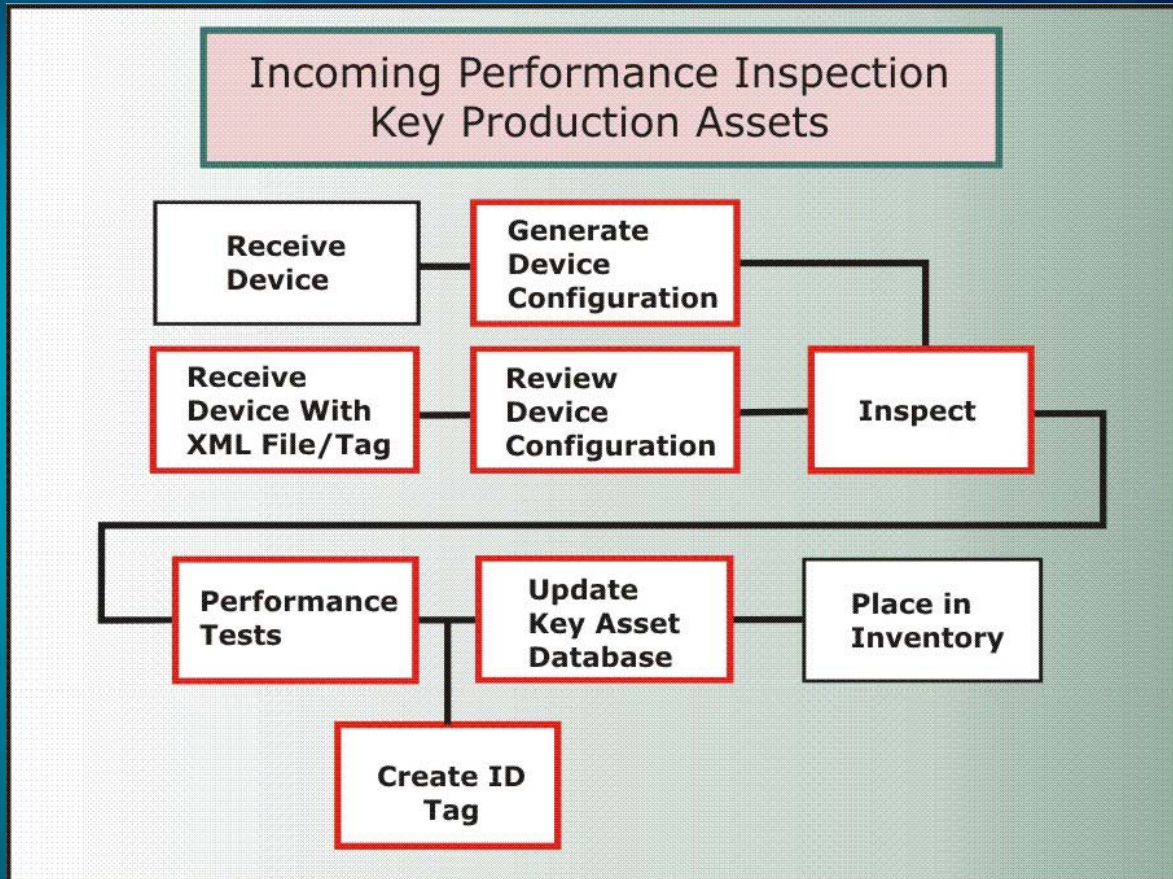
Incoming Performance Inspection
Key Production Assets

Receive Device

Generate Device Configuration

Receive Device With XML File/Tag

Review Device Configuration

Inspect

Performance Tests

Update Key Asset Database

Place in Inventory

Create ID Tag